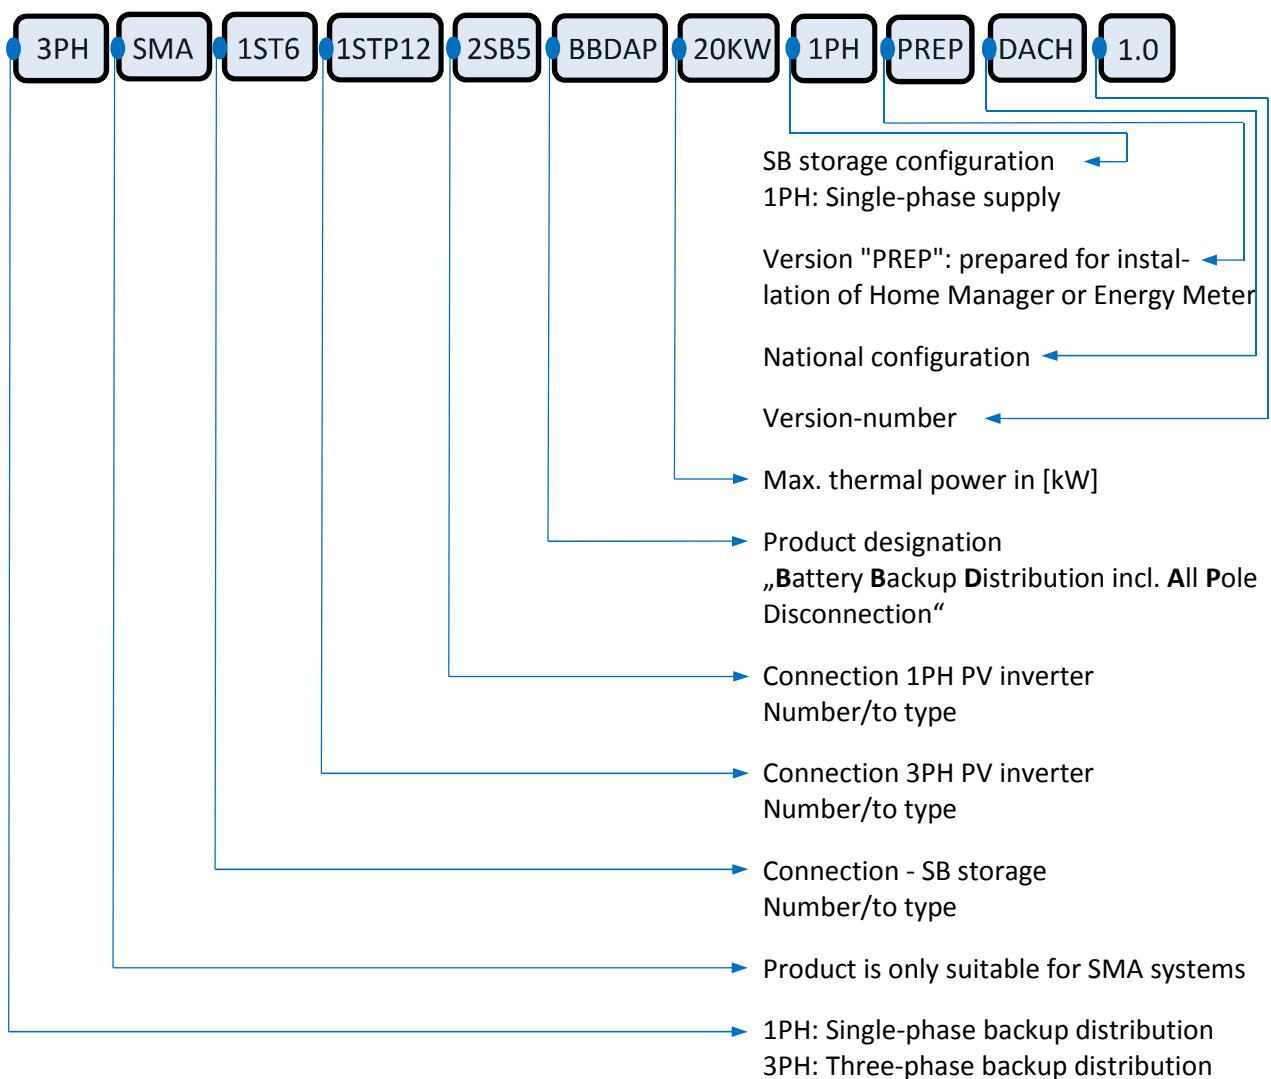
3PH SMA 1ST6 1STP12 2SB5 BBDAP 20KW 1PH PREP DACH 1.0

SB storage configuration
1PH: Single-phase supply

Version "PREP": prepared for installation of Home Manager or Energy Meter

National configuration

Version-number

Max. thermal power in [kW]

Product designation
„**B**attery **B**ackup **D**istribution incl. **A**ll **P**ole Disconnection“

Connection 1PH PV inverter
Number/to type

Connection 3PH PV inverter
Number/to type

Connection - SB storage
Number/to type

Product is only suitable for SMA systems

1PH: Single-phase backup distribution
3PH: Three-phase backup distribution